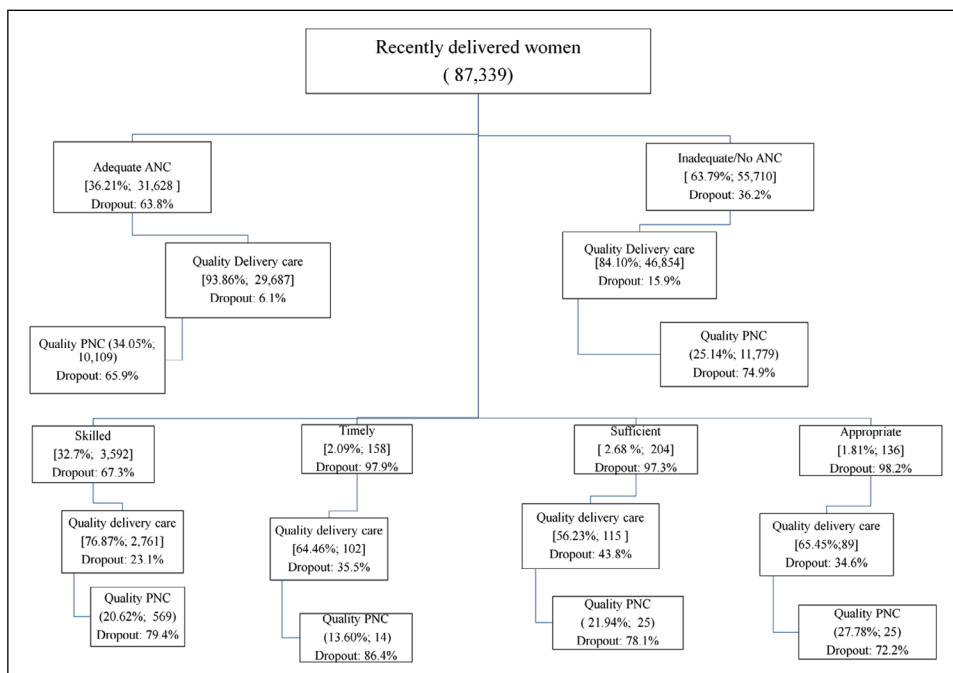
Recently delivered women
( 87,339)

Adequate ANC
[36.21%; 31,628 ]
Dropout: 63.8%

Quality Delivery care
[93.86%; 29,687]
Dropout: 6.1%

Quality PNC (34.05%; 10,109)
Dropout: 65.9%

Inadequate/No ANC
[ 63.79%; 55,710]
Dropout: 36.2%

Quality Delivery care
[84.10%, 46,854]
Dropout: 15.9%

Quality PNC
(25.14%; 11,779)
Dropout: 74.9%

Skilled
[32.7%; 3,592]
Dropout: 67.3%

Quality delivery care
[76.87%; 2,761]
Dropout: 23.1%

Quality PNC
(20.62%; 569)
Dropout: 79.4%

Timely
[2.09%; 158]
Dropout: 97.9%

Quality delivery care
[64.46%; 102]
Dropout: 35.5%

Quality PNC
(13.60%; 14)
Dropout: 86.4%

Sufficient
[ 2.68 %; 204]
Dropout: 97.3%

Quality delivery care
[56.23%; 115 ]
Dropout: 43.8%

Quality PNC
( 21.94%; 25)
Dropout: 78.1%

Appropriate
[1.81%; 136]
Dropout: 98.2%

Quality delivery care
[65.45%;89]
Dropout: 34.6%

Quality PNC
(27.78%; 25)
Dropout: 72.2%